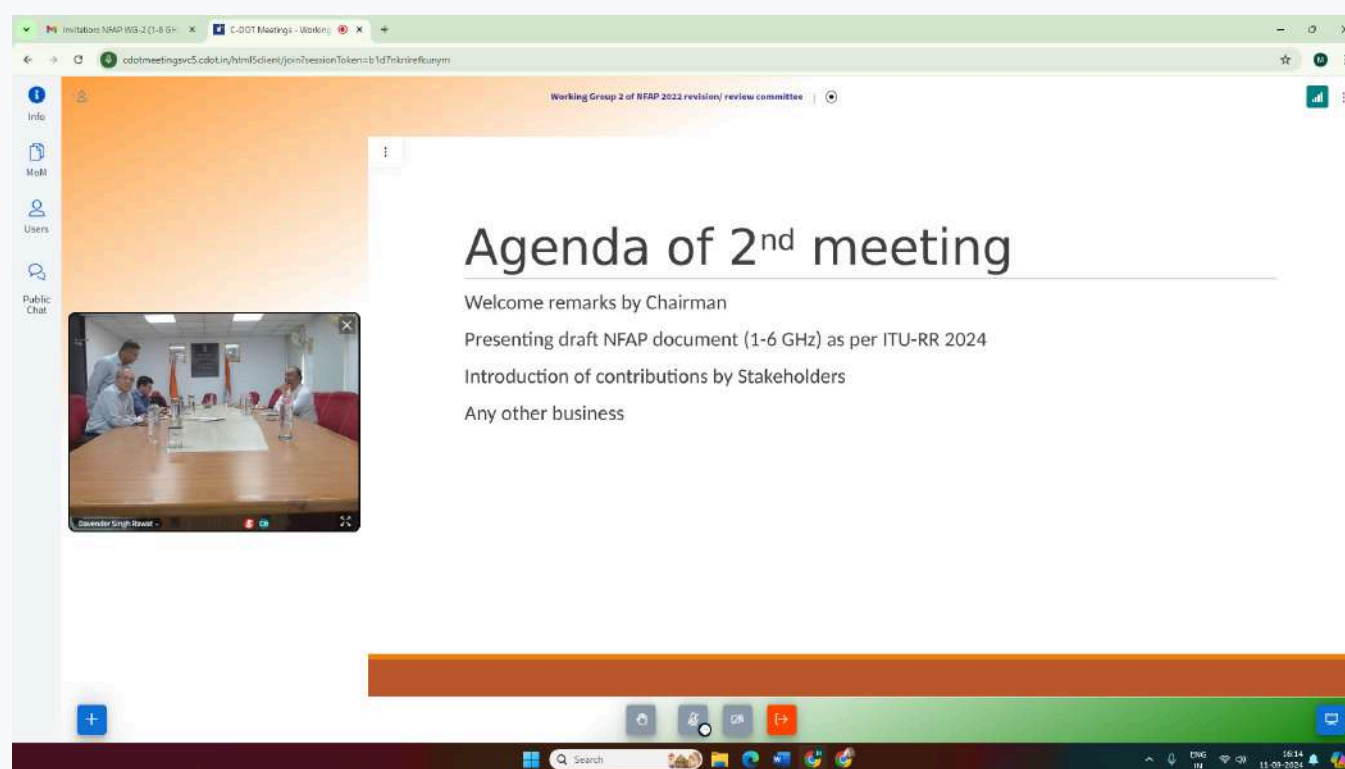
Invitation: NFAP WG-2 (1-6 GH ×
C-DOT Meetings - Working ×
+

cdotmeetingsvc5.cdot.in/html5client/join?sessionToken=b1d7nknirefkunym

Info
MoM
Users
Public Chat

Working Group 2 of NFAP 2022 revision/ review committee

Agenda of 2nd meeting

Welcome remarks by Chairman

Presenting draft NFAP document (1-6 GHz) as per ITU-RR 2024

Introduction of contributions by Stakeholders

Any other business

Davender Singh Rawat

Search

ENG IN

16:14
11-09-2024